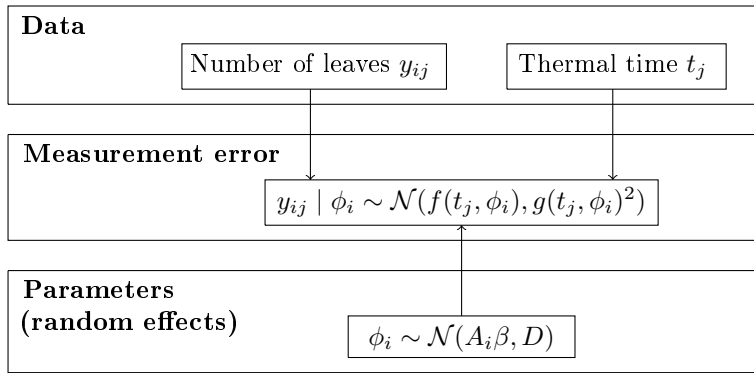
**Data**

Number of leaves $y_{ij}$

Thermal time $t_j$

**Measurement error**

$y_{ij} \mid \phi_i \sim \mathcal{N}(f(t_j, \phi_i), g(t_j, \phi_i)^2)$

**Parameters (random effects)**

$\phi_i \sim \mathcal{N}(A_i\beta, D)$